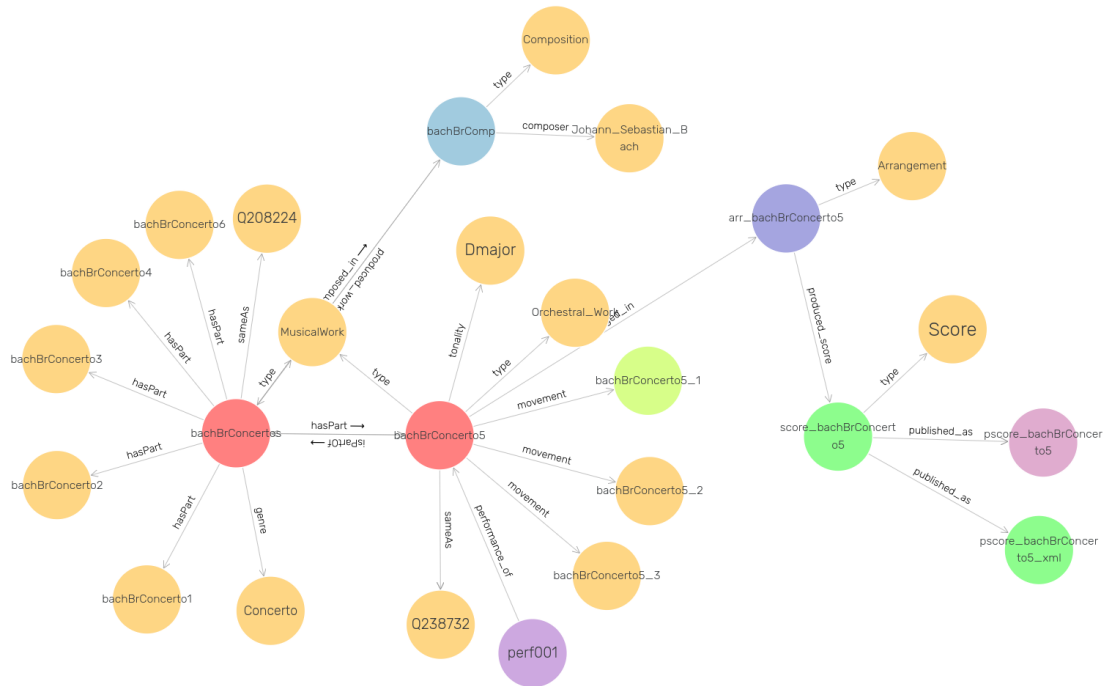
Composition
type
bachBrComp
composer
Johann_Sebastian_Bach
Arrangement
type
arr_bachBrConcerto5
bachBrConcerto6
Q208224
composed_in ⟶
produced_work
Dmajor
bachBrConcerto4
hasPart
sameAs
MusicalWork
Orchestral_Work
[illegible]ed_in
produced_score
Score
bachBrConcerto3
hasPart
type
type
tonality
type
type
hasPart
bachBrConcerto5_1
movement
score_bachBrConcerto5
bachBrConcertos
hasPart ⟶
⟵ isPartOf
bachBrConcerto5
published_as
pscore_bachBrConcerto5
hasPart
movement
bachBrConcerto2
bachBrConcerto5_2
published_as
movement
hasPart
genre
sameAs
performance_of
pscore_bachBrConcerto5_xml
bachBrConcerto5_3
bachBrConcerto1
Concerto
Q238732
perf001